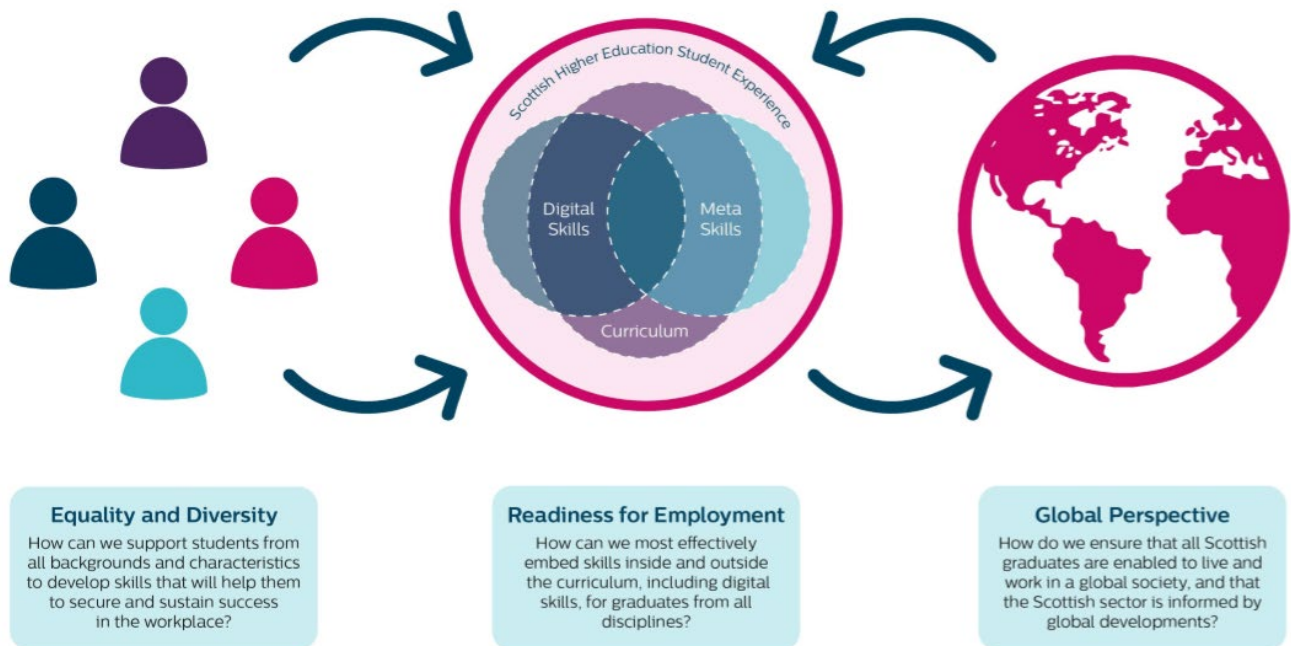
Scottish Higher Education Student Experience

Digital Skills

Meta Skills

Curriculum

Equality and Diversity
How can we support students from all backgrounds and characteristics to develop skills that will help them to secure and sustain success in the workplace?

Readiness for Employment
How can we most effectively embed skills inside and outside the curriculum, including digital skills, for graduates from all disciplines?

Global Perspective
How do we ensure that all Scottish graduates are enabled to live and work in a global society, and that the Scottish sector is informed by global developments?